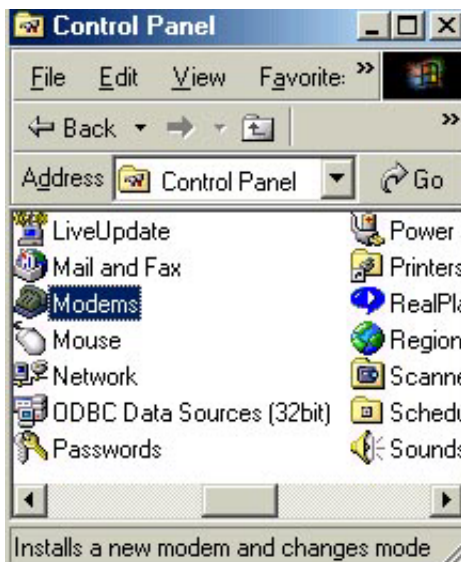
Control Panel

File Edit View Favorite: »

Back

»

Address Control Panel

Go

LiveUpdate

Mail and Fax

Modems

Mouse

Network

ODBC Data Sources (32bit)

Passwords

Power

Printers

RealPla

Region

Scanne

Schedu

Sounds

Installs a new modem and changes mode